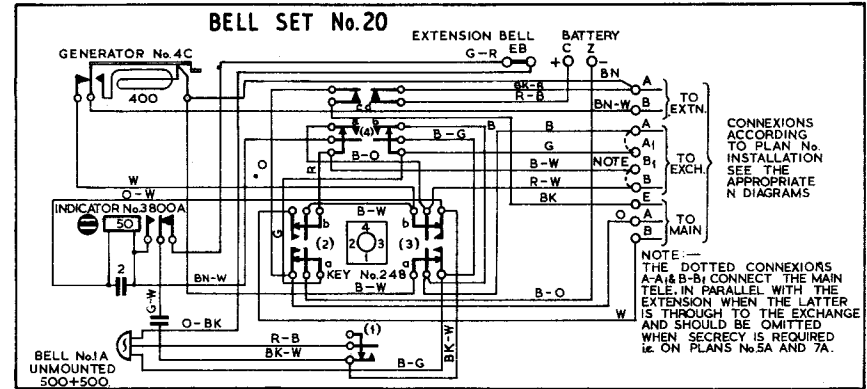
BELL SET No.20

GENERATOR No.4C

400

EXTENSION BELL

G-R

EB

BATTERY

C Z

+ -

BN

BK-R

R-B

BN-W

A

B

TO EXTN.

(4)

B-G

B

B-O

B

A

G

$A_1$

B-W

NOTE

$B_1$

TO EXCH.

R-W

BK

E

CONNEXIONS ACCORDING TO PLAN No. INSTALLATION SEE THE APPROPRIATE N DIAGRAMS

W

O-W

INDICATOR No.3800A

50

B-W

b

b

4

2

3

1

(2)

(3)

a

a

KEY No.248

B-W

A

B

TO MAIN

G

R

2

BN-W

G-W

B-O

O-BK

W

NOTE:— THE DOTTED CONNEXIONS A-$A_1$ & B-$B_1$ CONNECT THE MAIN TELE. IN PARALLEL WITH THE EXTENSION WHEN THE LATTER IS THROUGH TO THE EXCHANGE AND SHOULD BE OMITTED WHEN SECRECY IS REQUIRED i.e. ON PLANS No.5A AND 7A.

R-B

(1)

BK-W

BK-W

B-G

BELL No.1A UNMOUNTED 500+500.